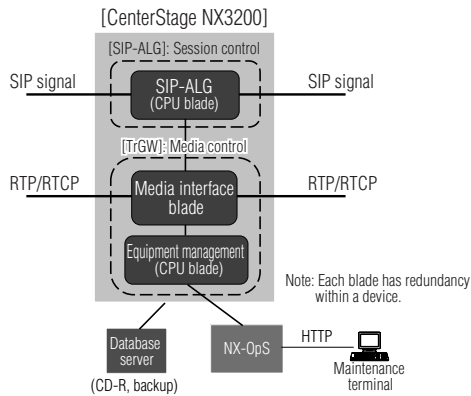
[CenterStage NX3200]

[SIP-ALG]: Session control

SIP signal

SIP-ALG
(CPU blade)

SIP signal

[TrGW]: Media control

RTP/RTCP

Media interface blade

RTP/RTCP

Equipment management
(CPU blade)

Note: Each blade has redundancy within a device.

Database server

(CD-R, backup)

NX-OpS

HTTP

Maintenance terminal